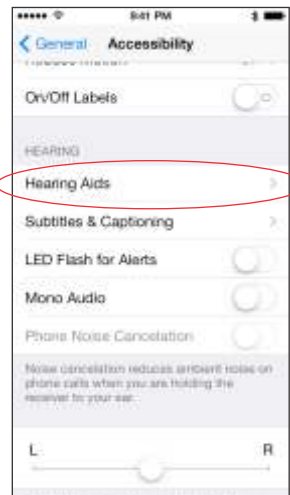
9:41 PM

General Accessibility

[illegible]

On/Off Labels

HEARING

Hearing Aids

Subtitles & Captioning

LED Flash for Alerts

Mono Audio

Phone Noise Cancelation

Noise cancelation reduces ambient noise on phone calls when you are holding the receiver to your ear.

L

R